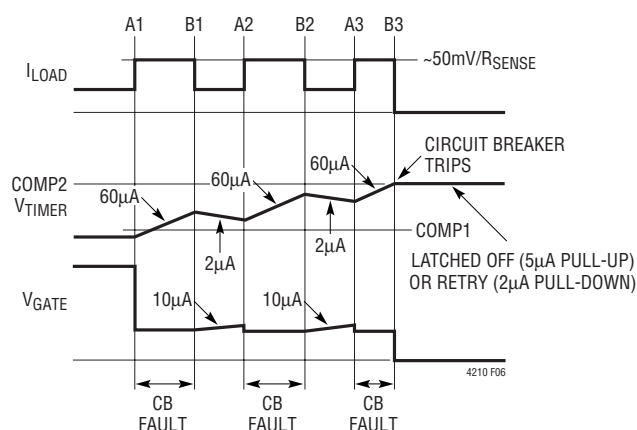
A1 B1 A2 B2 A3 B3

$I_{LOAD}$

~50mV/$R_{SENSE}$

COMP2
$V_{TIMER}$

60μA

60μA

60μA

CIRCUIT BREAKER TRIPS

2μA

2μA

COMP1

LATCHED OFF (5μA PULL-UP) OR RETRY (2μA PULL-DOWN)

$V_{GATE}$

10μA

10μA

4210 F06

CB FAULT

CB FAULT

CB FAULT